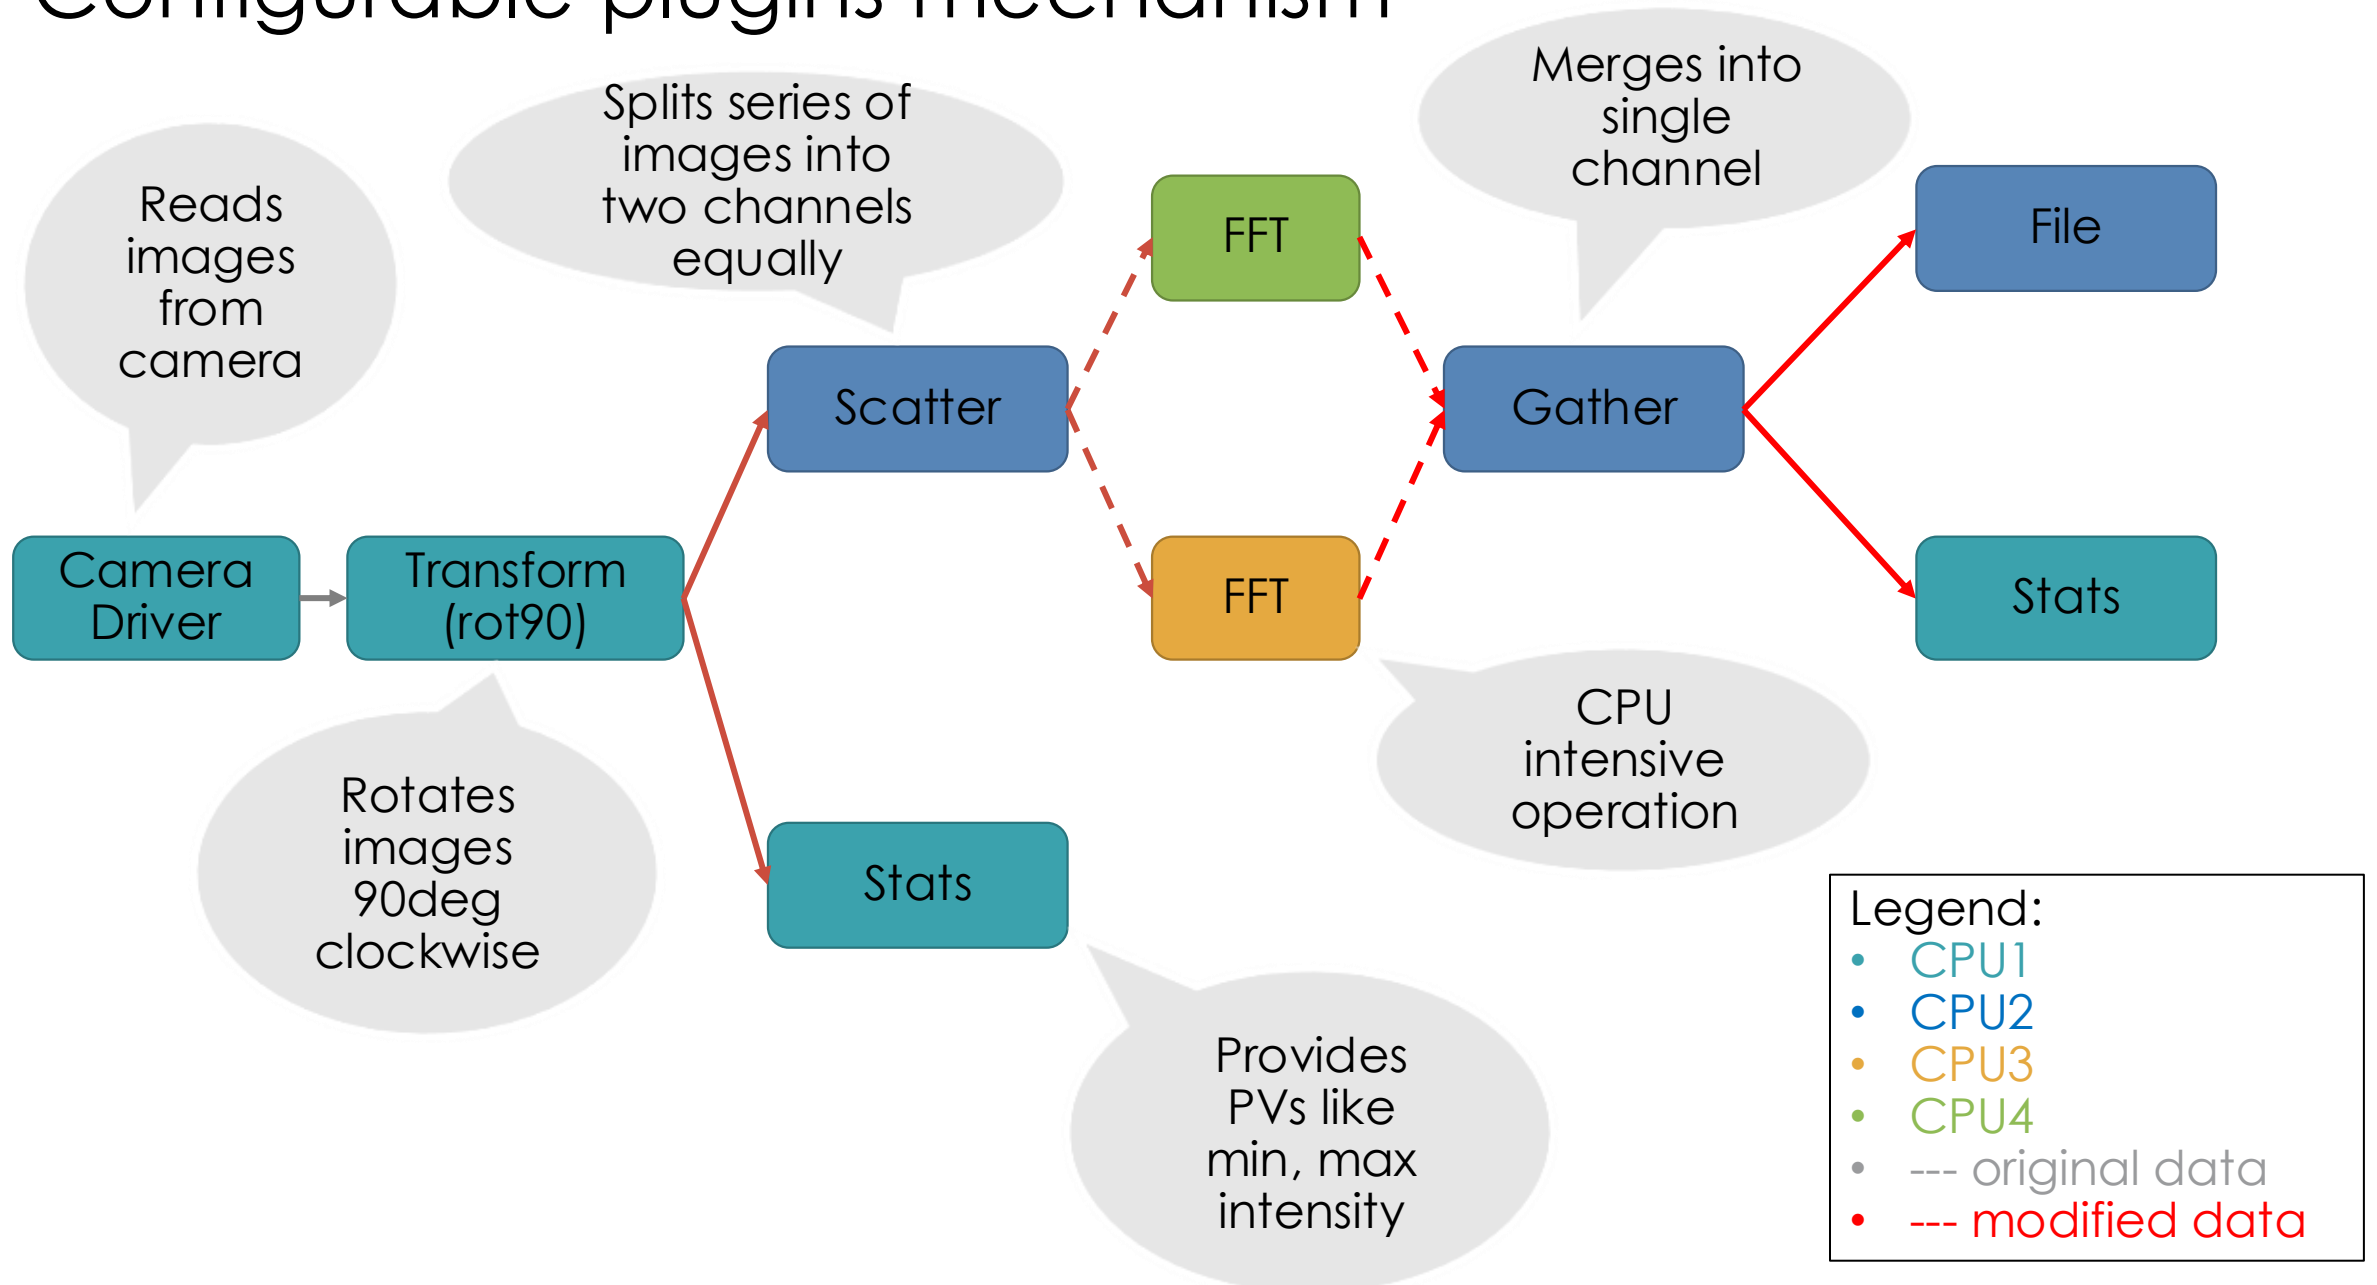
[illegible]

Reads images from camera

Splits series of images into two channels equally

Merges into single channel

Camera Driver

Transform (rot90)

Scatter

FFT

FFT

Gather

File

Stats

Stats

Rotates images 90deg clockwise

CPU intensive operation

Provides PVs like min, max intensity

Legend:
- CPU1
- CPU2
- CPU3
- CPU4
- --- original data
- --- modified data